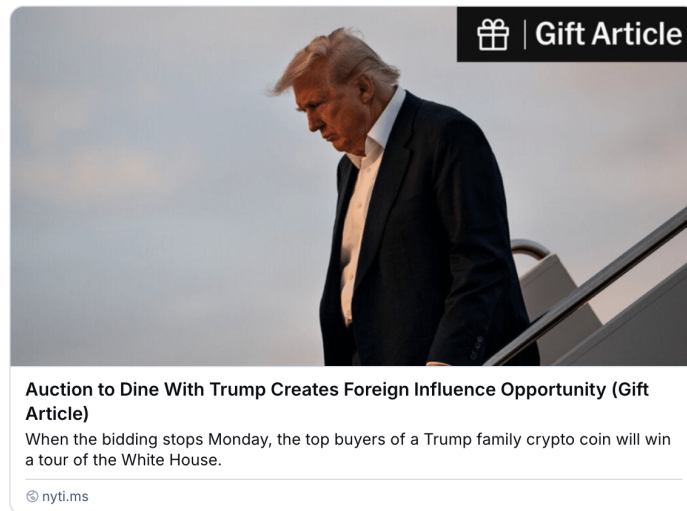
Gift Article

Auction to Dine With Trump Creates Foreign Influence Opportunity (Gift Article)

When the bidding stops Monday, the top buyers of a Trump family crypto coin will win a tour of the White House.

nyti.ms